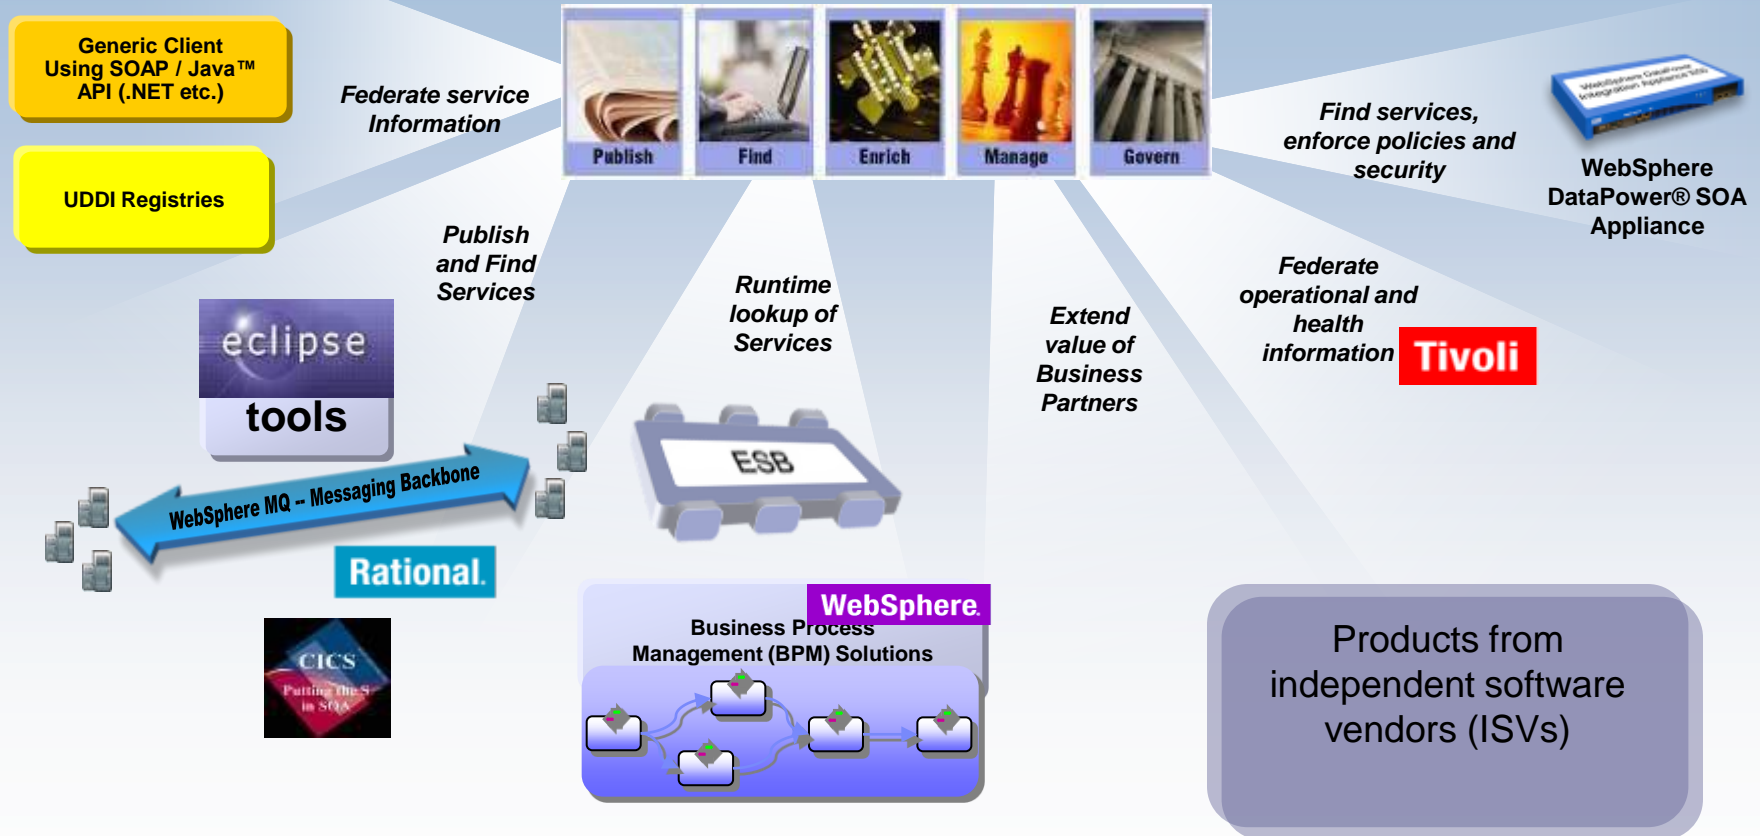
Generic Client Using SOAP / Java™ API (.NET etc.)

UDDI Registries

Federate service Information

Publish

Find

Enrich

Manage

Govern

Find services, enforce policies and security

WebSphere DataPower® SOA Appliance

Publish and Find Services

Runtime lookup of Services

Extend value of Business Partners

Federate operational and health information

Tivoli

eclipse

tools

WebSphere MQ -- Messaging Backbone

ESB

Rational.

CICS
Putting the S in SOA

WebSphere.

Business Process Management (BPM) Solutions

Products from independent software vendors (ISVs)